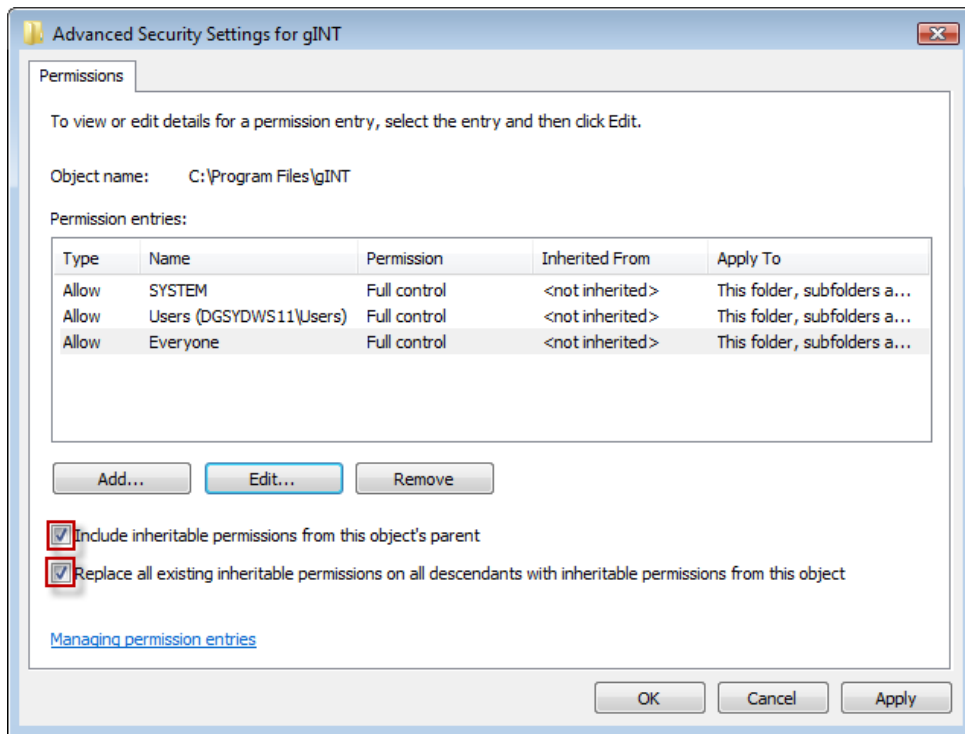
Advanced Security Settings for gINT

Permissions

To view or edit details for a permission entry, select the entry and then click Edit.

Object name: C:\Program Files\gINT

Permission entries:

| Type | Name | Permission | Inherited From | Apply To |
|---|---|---|---|---|
| Allow | SYSTEM | Full control | <not inherited> | This folder, subfolders a... |
| Allow | Users (DGSYDWS11\Users) | Full control | <not inherited> | This folder, subfolders a... |
| Allow | Everyone | Full control | <not inherited> | This folder, subfolders a... |

Add... Edit... Remove

Include inheritable permissions from this object's parent

Replace all existing inheritable permissions on all descendants with inheritable permissions from this object

Managing permission entries

OK Cancel Apply